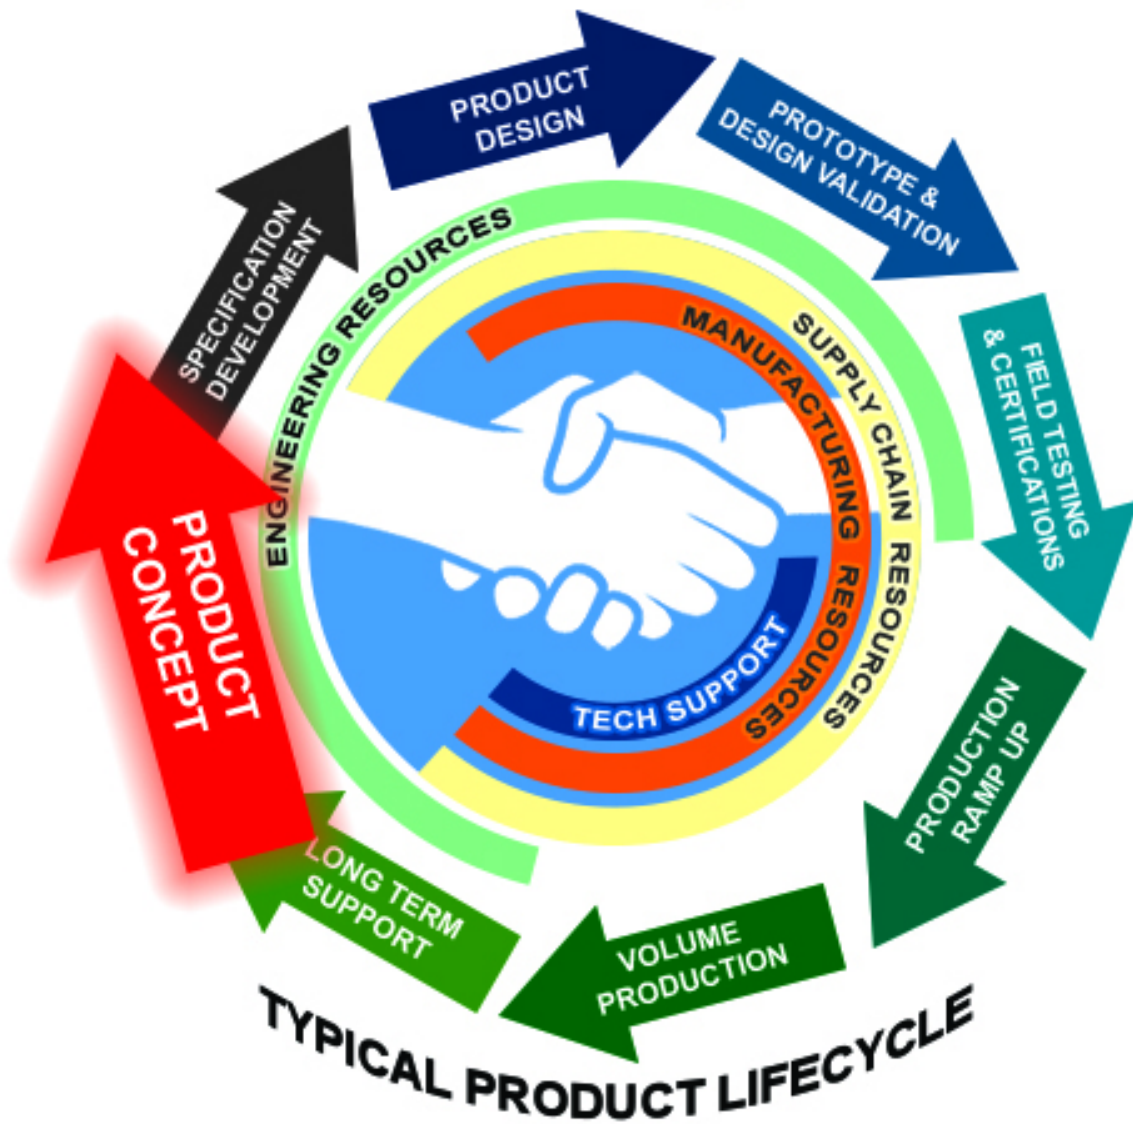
PRODUCT CONCEPT

SPECIFICATION DEVELOPMENT

PRODUCT DESIGN

PROTOTYPE & DESIGN VALIDATION

FIELD TESTING & CERTIFICATIONS

PRODUCTION RAMP UP

VOLUME PRODUCTION

LONG TERM SUPPORT

ENGINEERING RESOURCES

SUPPLY CHAIN RESOURCES

MANUFACTURING RESOURCES

TECH SUPPORT

TYPICAL PRODUCT LIFECYCLE